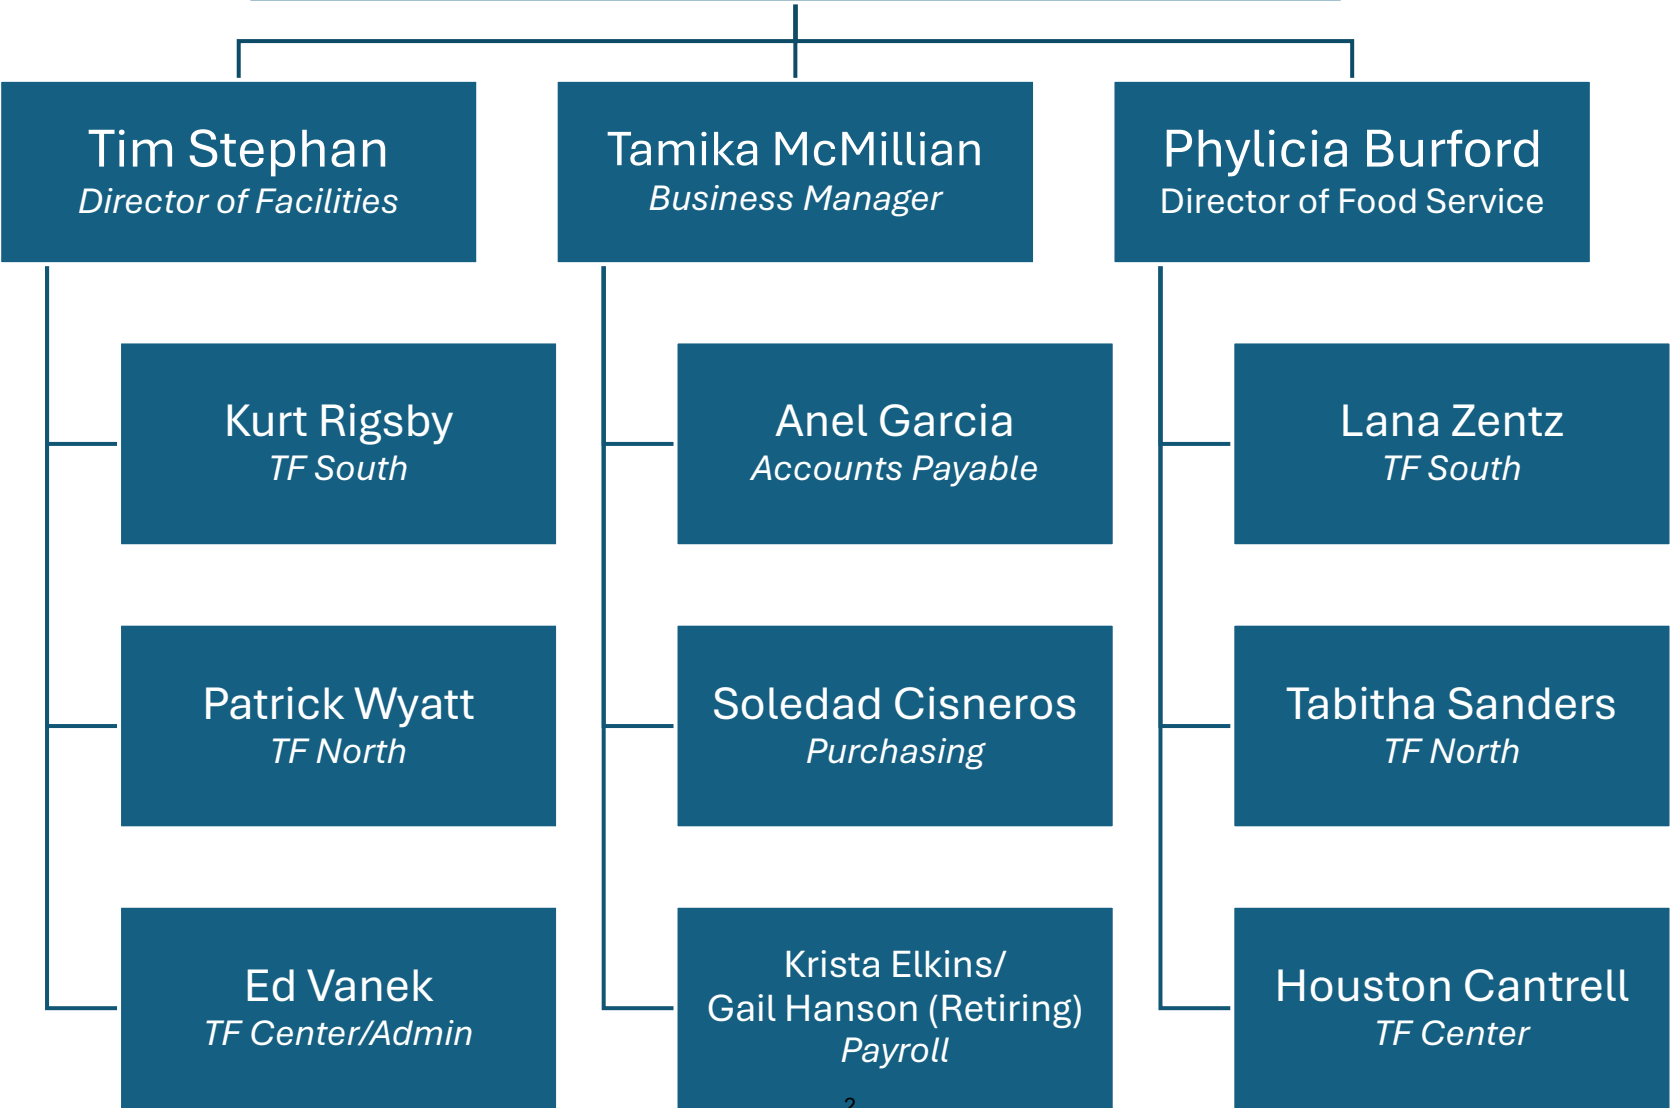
Tim Stephan
*Director of Facilities*

Tamika McMillian
*Business Manager*

Phylicia Burford
Director of Food Service

Kurt Rigsby
*TF South*

Patrick Wyatt
*TF North*

Ed Vanek
*TF Center/Admin*

Anel Garcia
*Accounts Payable*

Soledad Cisneros
*Purchasing*

Krista Elkins/
Gail Hanson (Retiring)
*Payroll*

Lana Zentz
*TF South*

Tabitha Sanders
*TF North*

Houston Cantrell
*TF Center*

2